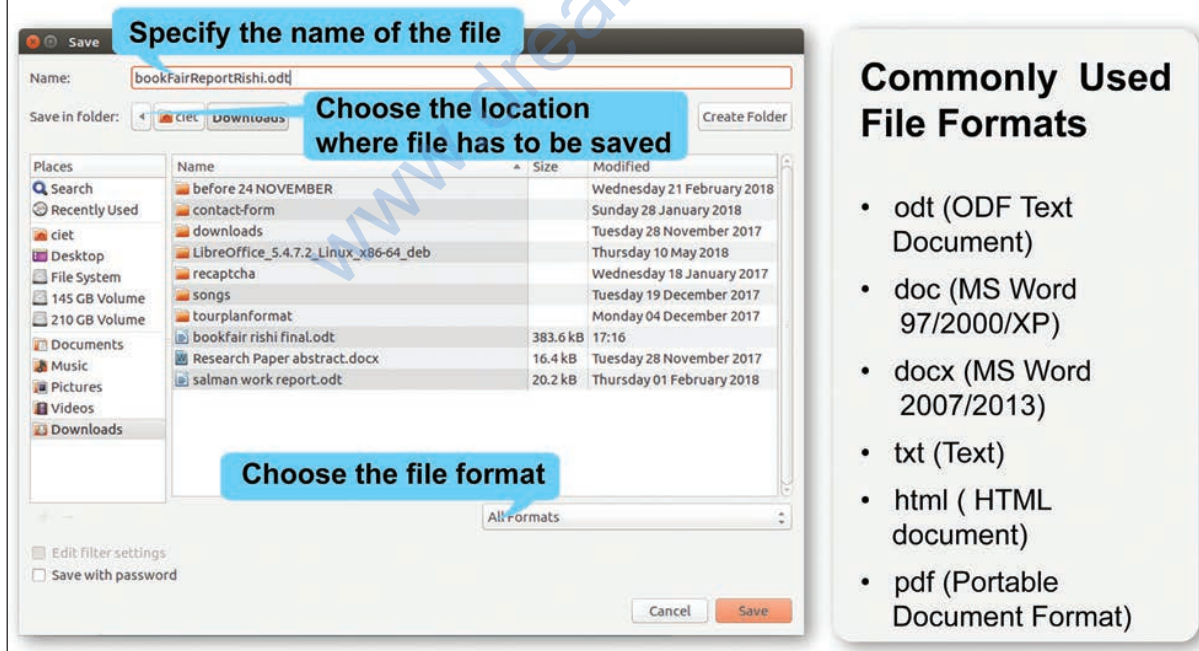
Save

Specify the name of the file

Name: bookFairReportRishi.odt

Save in folder: ciet Downloads

Choose the location where file has to be saved

Create Folder

| Places | Name | Size | Modified |
|---|---|---|---|
| Search | before 24 NOVEMBER | | Wednesday 21 February 2018 |
| Recently Used | contact-form | | Sunday 28 January 2018 |
| ciet | downloads | | Tuesday 28 November 2017 |
| Desktop | LibreOffice_5.4.7.2_Linux_x86-64_deb | | Thursday 10 May 2018 |
| File System | recaptcha | | Wednesday 18 January 2017 |
| 145 GB Volume | songs | | Tuesday 19 December 2017 |
| 210 GB Volume | tourplanformat | | Monday 04 December 2017 |
| Documents | bookfair rishi final.odt | 383.6 kB | 17:16 |
| Music | Research Paper abstract.docx | 16.4 kB | Tuesday 28 November 2017 |
| Pictures | salman work report.odt | 20.2 kB | Thursday 01 February 2018 |
| Videos | | | |
| Downloads | | | |

Choose the file format

All Formats

Edit filter settings

Save with password

Cancel

Save

Commonly Used File Formats

• odt (ODF Text Document)

• doc (MS Word 97/2000/XP)

• docx (MS Word 2007/2013)

• txt (Text)

• html ( HTML document)

• pdf (Portable Document Format)